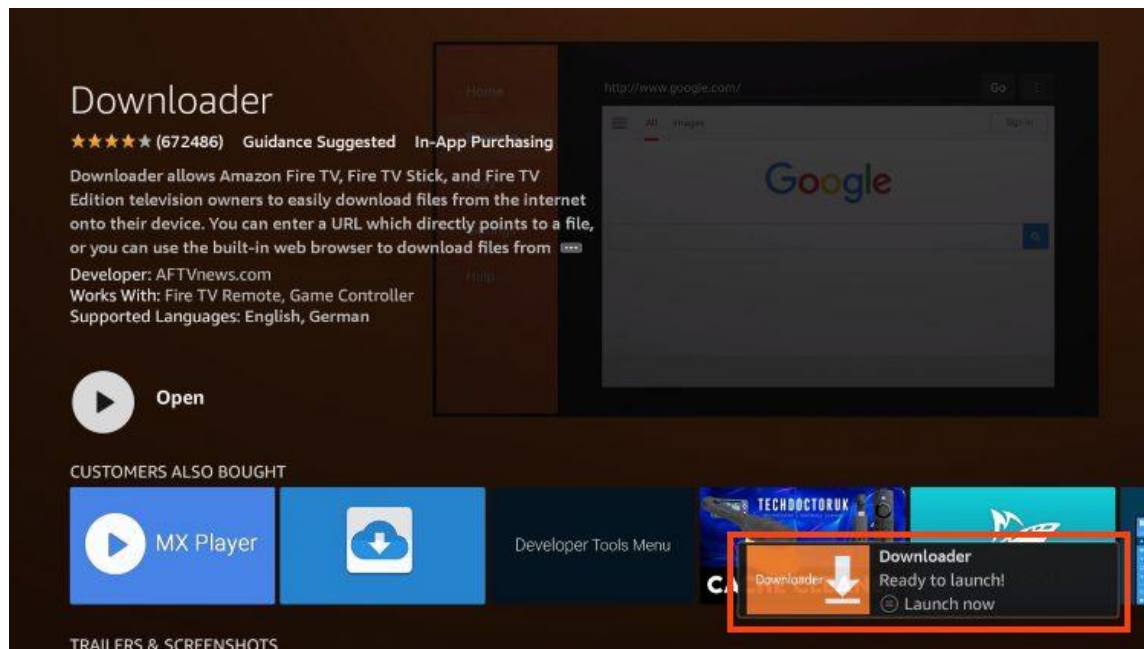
Downloader

★★★★★ (672486) Guidance Suggested In-App Purchasing

Downloader allows Amazon Fire TV, Fire TV Stick, and Fire TV Edition television owners to easily download files from the internet onto their device. You can enter a URL which directly points to a file, or you can use the built-in web browser to download files from

Developer: AFTVnews.com
Works With: Fire TV Remote, Game Controller
Supported Languages: English, German

Home

http://www.google.com/

Go

All Images

Sign in

Google

Help

Open

CUSTOMERS ALSO BOUGHT

MX Player

Developer Tools Menu

TECHDOCTORUK

Downloader

Downloader
Ready to launch!
Launch now

TRAILERS & SCREENSHOTS